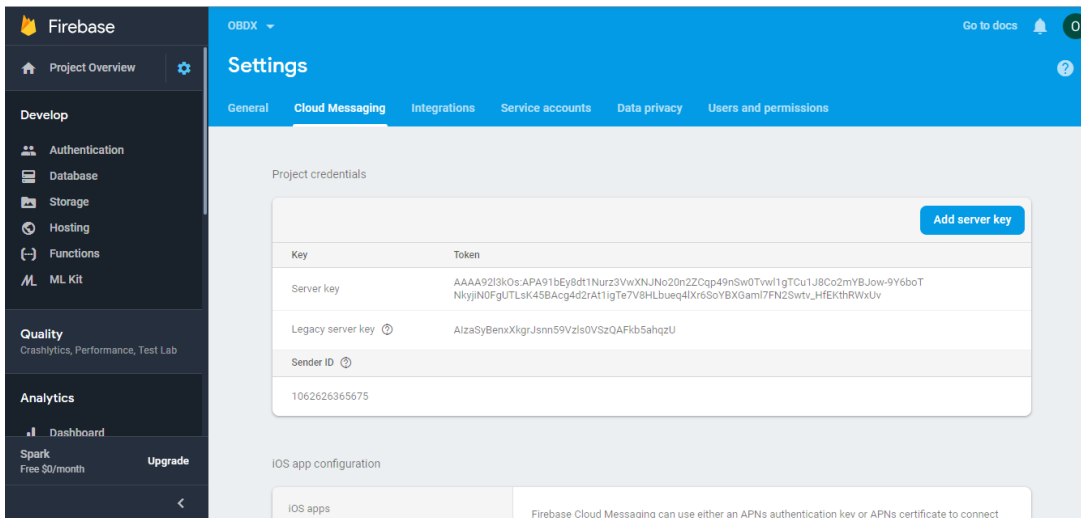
Firebase

Project Overview

Develop

Authentication

Database

Storage

Hosting

Functions

ML Kit

Quality

Crashlytics, Performance, Test Lab

Analytics

Dashboard

Spark
Free $0/month

Upgrade

OBDX

Go to docs

Settings

General | Cloud Messaging | Integrations | Service accounts | Data privacy | Users and permissions

Project credentials

Add server key

| Key | Token |
|---|---|
| Server key | AAAA92l3kOs:APA91bEy8dt1Nurz3VwXNJNo20n2Zcqp49nSw0Tvwl1gTCu1J8Co2mYBJow-9Y6boT NkyjiN0FgUTLsK45BAcg4d2rAt1igTe7V8HLbueq4lXr6SoYBXGaml7FN2Swtv_HfEKthRWxUv |
| Legacy server key | AIzaSyBenxXkgrJsnn59Vzls0VSzQAFkb5ahqzU |
| Sender ID | |
| 1062626365675 | |

iOS app configuration

iOS apps

Firebase Cloud Messaging can use either an APNs authentication key or APNs certificate to connect